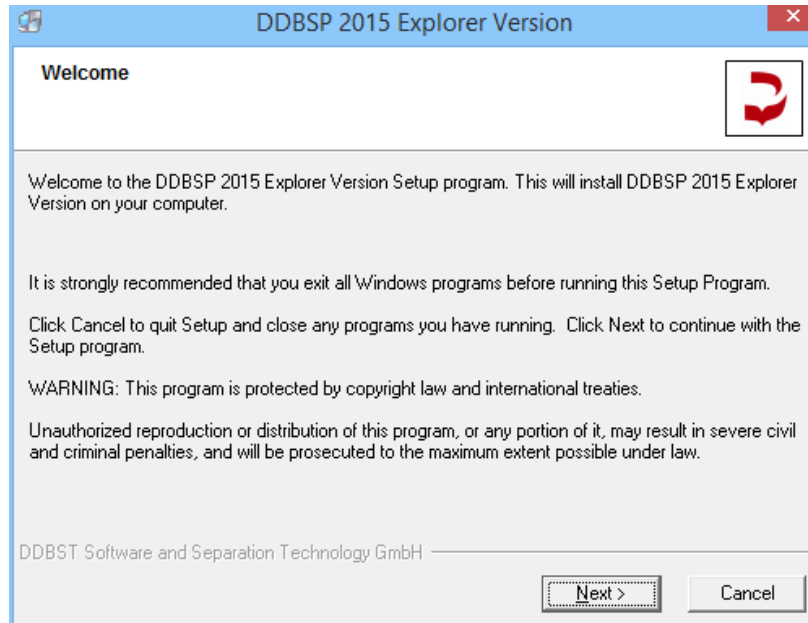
DDBSP 2015 Explorer Version

Welcome

Welcome to the DDBSP 2015 Explorer Version Setup program. This will install DDBSP 2015 Explorer Version on your computer.

It is strongly recommended that you exit all Windows programs before running this Setup Program.

Click Cancel to quit Setup and close any programs you have running. Click Next to continue with the Setup program.

WARNING: This program is protected by copyright law and international treaties.

Unauthorized reproduction or distribution of this program, or any portion of it, may result in severe civil and criminal penalties, and will be prosecuted to the maximum extent possible under law.

DDBST Software and Separation Technology GmbH

Next >

Cancel